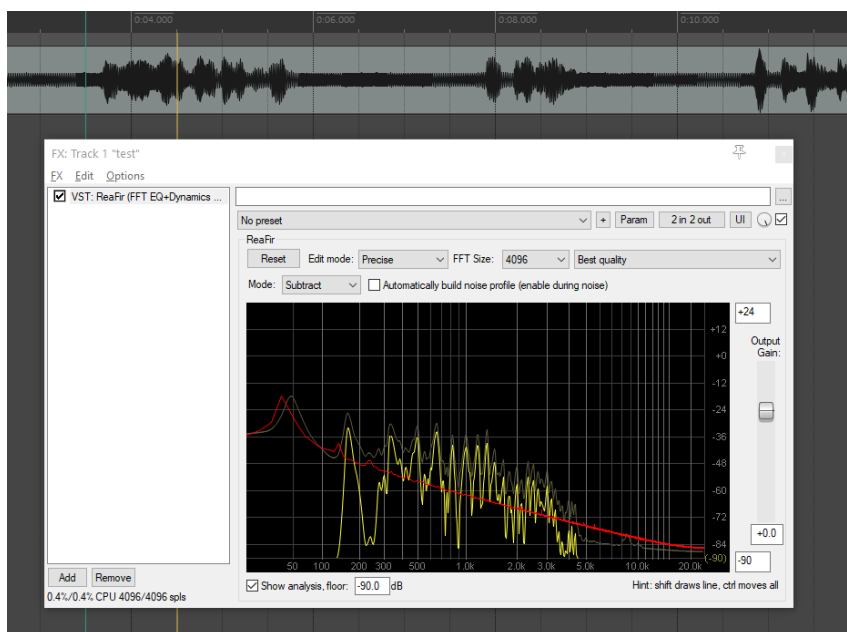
0:04.000 0:06.000 0:08.000 0:10.000

FX: Track 1 "test"

FX Edit Options

VST: ReaFir (FFT EQ+Dynamics ...

No preset + Param 2 in 2 out UI

ReaFir

Reset Edit mode: Precise FFT Size: 4096 Best quality

Mode: Subtract Automatically build noise profile (enable during noise)

+24

+12
+0
-12
-24
-36
-48
-60
-72
-84
(-90)

Output Gain:

+0.0

-90

50 100 200 300 500 1.0k 2.0k 3.0k 5.0k 10.0k 20.0k

Show analysis, floor: -90.0 dB

Hint: shift draws line, ctrl moves all

Add Remove

0.4%/0.4% CPU 4096/4096 spls